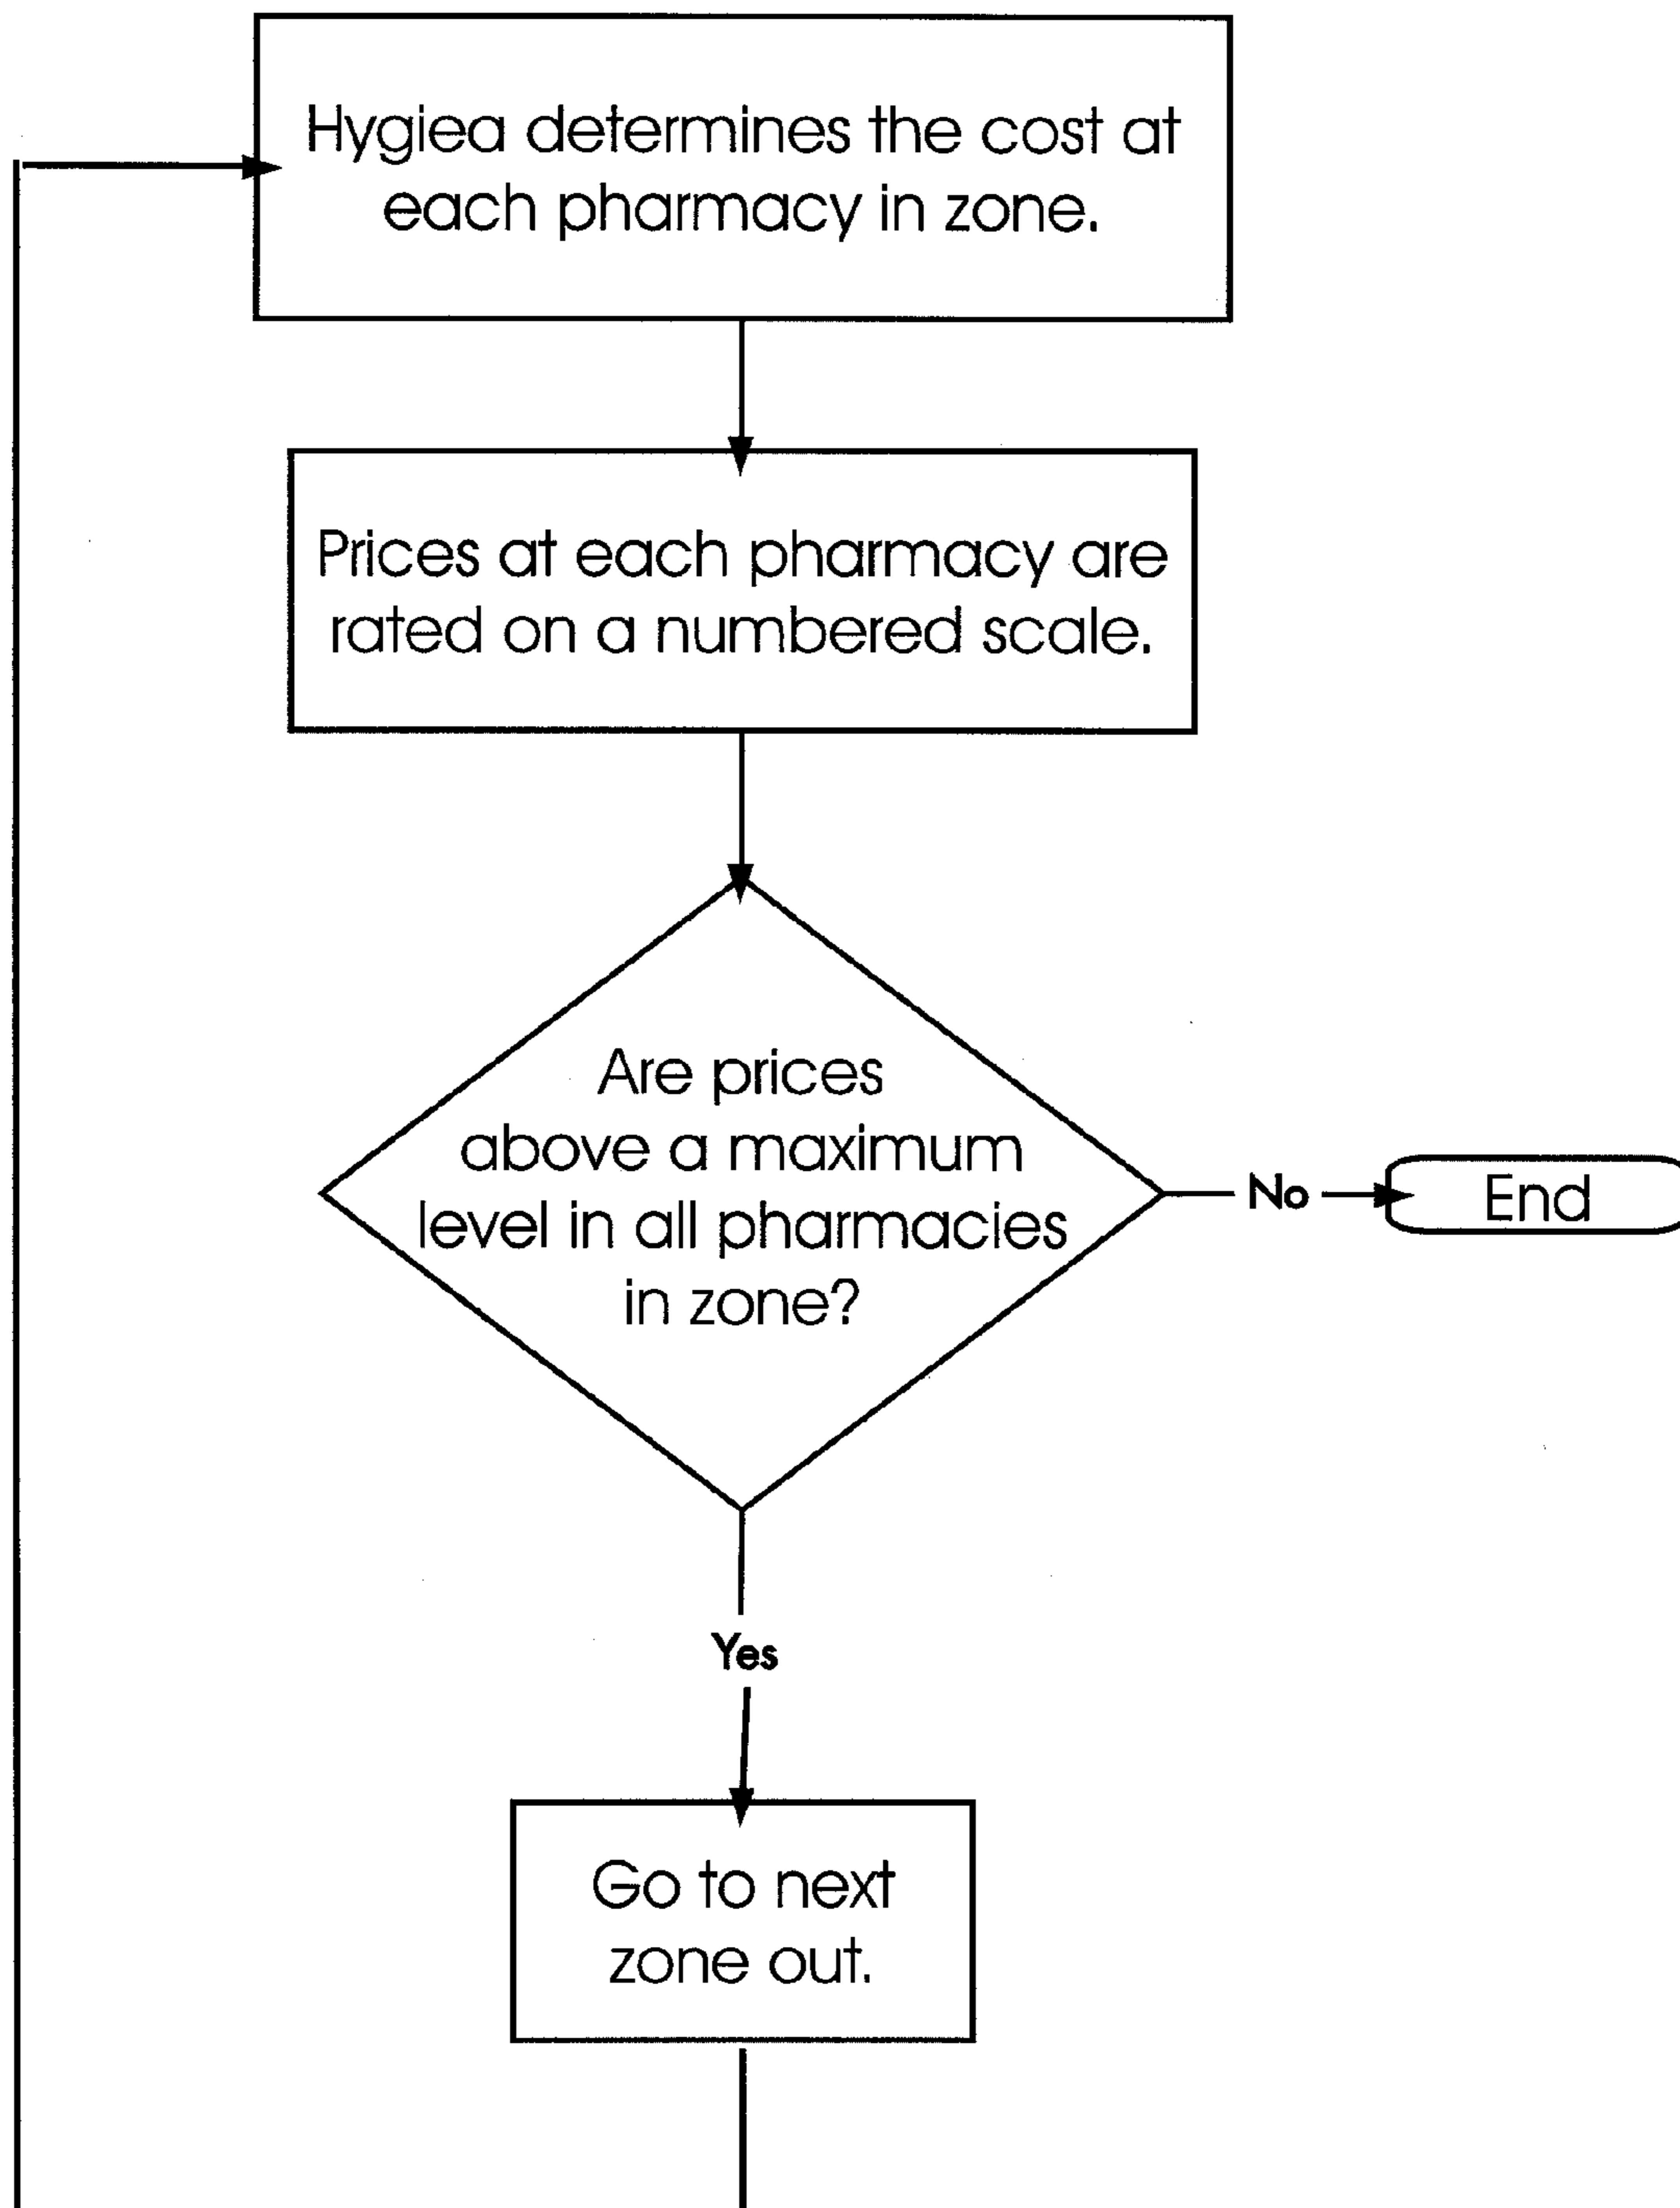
Hygiea determines the cost at each pharmacy in zone.

Prices at each pharmacy are rated on a numbered scale.

Are prices above a maximum level in all pharmacies in zone?

No

End

Yes

Go to next zone out.